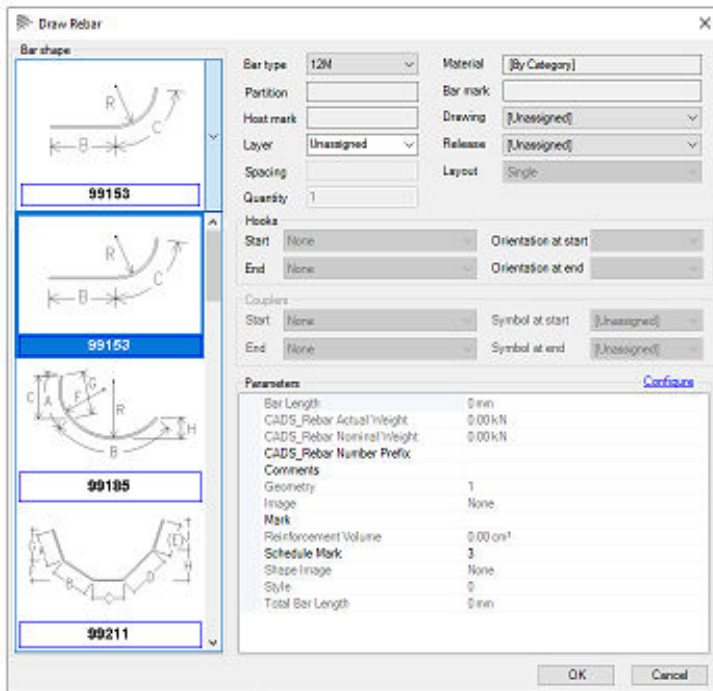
Draw Rebar

Bar shape

R
C
B
99153

R
C
B
99153

C A F G
R
H
B
99185

A E
B D H
C
99211

Bar type 12M
Partition
Host mark
Layer Unassigned
Spacing
Quantity 1

Material [By Category]
Bar mark
Drawing [Unassigned]
Release [Unassigned]
Layout Single

Hooks
Start None
End None
Orientation at start
Orientation at end

Couplers
Start None
End None
Symbol at start [Unassigned]
Symbol at end [Unassigned]

Parameters
Configure

| | |
|---|---|
| Bar Length | 0 mm |
| CADS_Rebar Actual Weight | 0.00 kN |
| CADS_Rebar Nominal Weight | 0.00 kN |
| CADS_Rebar Number Prefix | |
| Comments | |
| Geometry | 1 |
| Image | None |
| Mark | |
| Reinforcement Volume | 0.00 cm³ |
| Schedule Mark | 3 |
| Shape Image | None |
| Style | 0 |
| Total Bar Length | 0 mm |

OK
Cancel